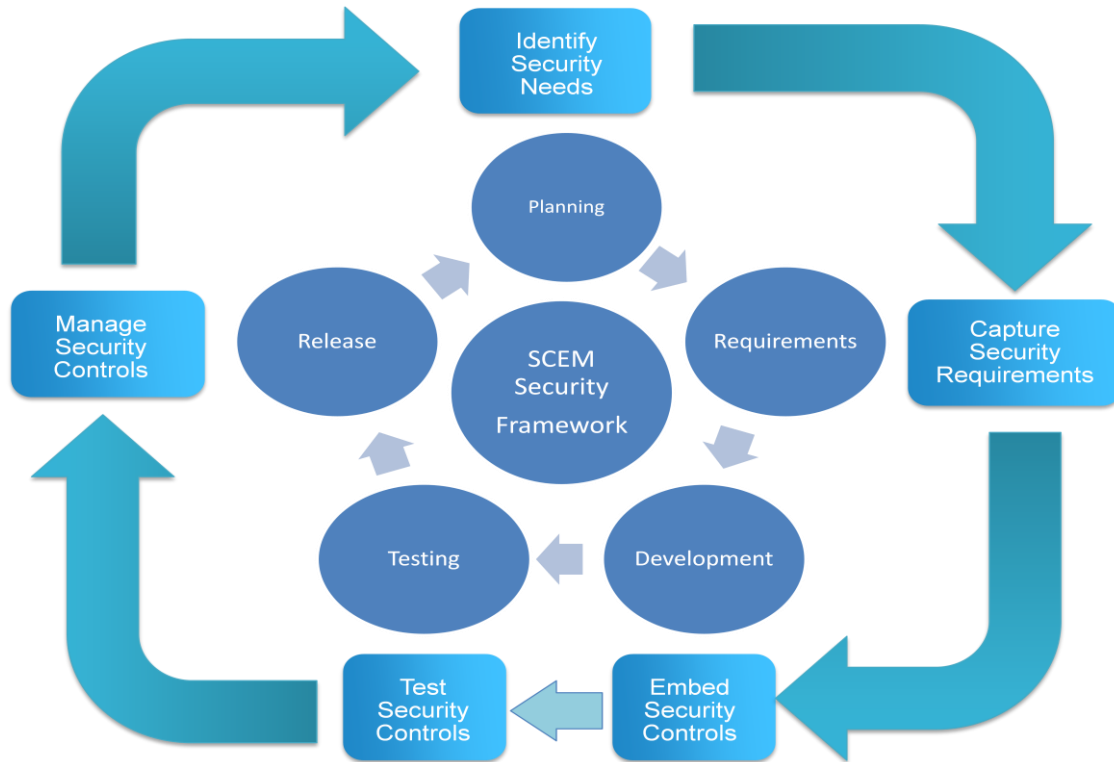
Identify Security Needs

Planning

Manage Security Controls

Release

SCEM Security Framework

Requirements

Capture Security Requirements

Testing

Development

Test Security Controls

Embed Security Controls